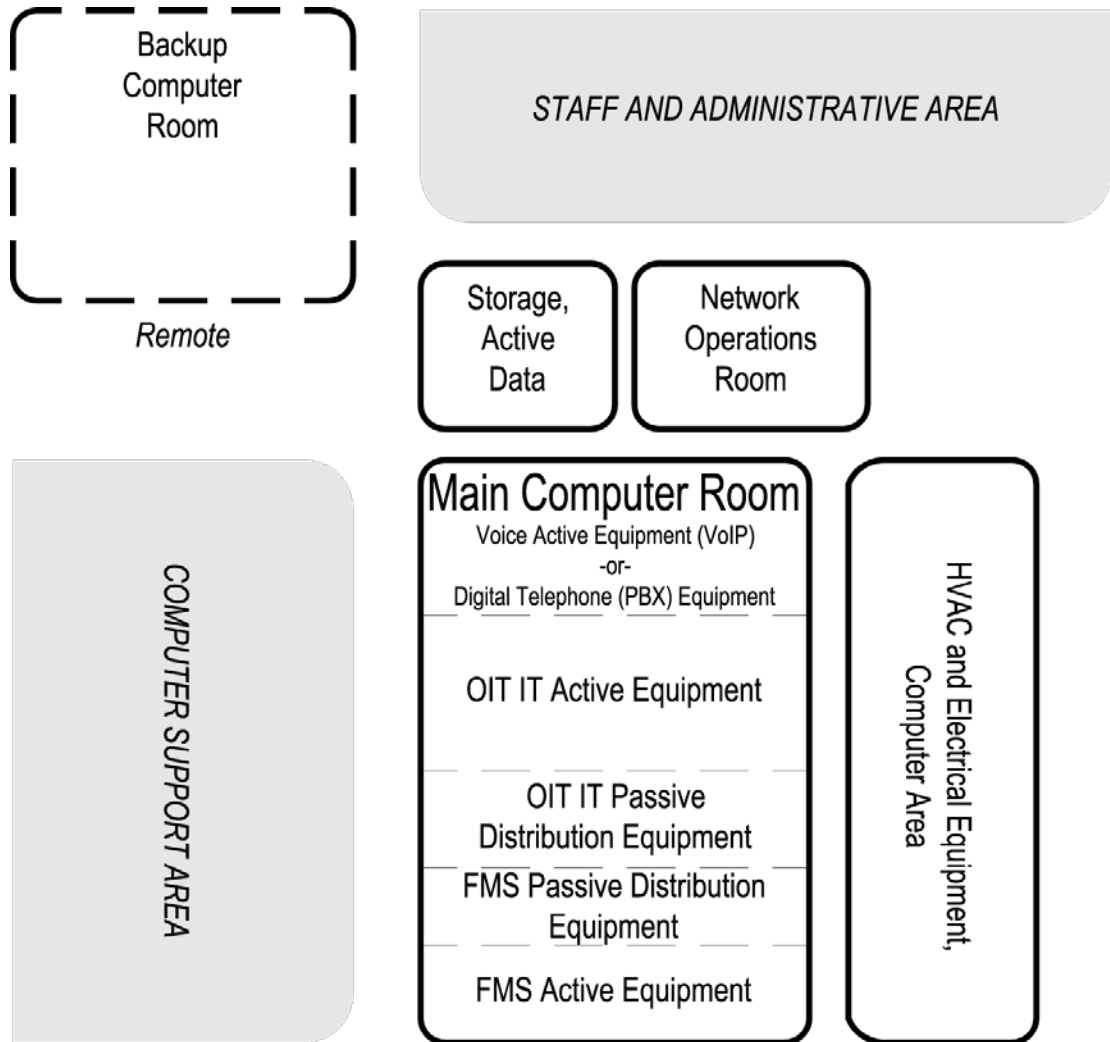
Backup Computer Room

Remote

STAFF AND ADMINISTRATIVE AREA

Storage, Active Data

Network Operations Room

COMPUTER SUPPORT AREA

Main Computer Room
Voice Active Equipment (VoIP)
-or-
Digital Telephone (PBX) Equipment

OIT IT Active Equipment

OIT IT Passive Distribution Equipment

FMS Passive Distribution Equipment

FMS Active Equipment

HVAC and Electrical Equipment, Computer Area